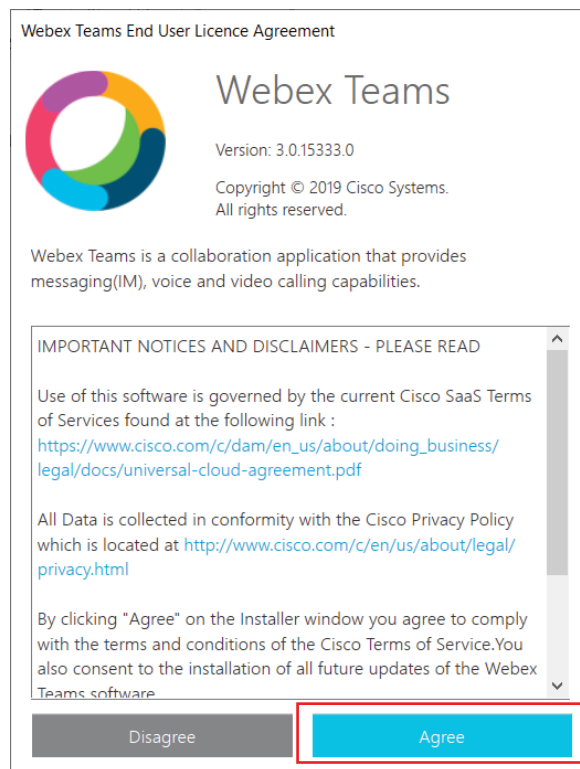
Webex Teams End User Licence Agreement

Webex Teams

Version: 3.0.15333.0

Copyright © 2019 Cisco Systems. All rights reserved.

Webex Teams is a collaboration application that provides messaging(IM), voice and video calling capabilities.

IMPORTANT NOTICES AND DISCLAIMERS - PLEASE READ

Use of this software is governed by the current Cisco SaaS Terms of Services found at the following link : https://www.cisco.com/c/dam/en_us/about/doing_business/legal/docs/universal-cloud-agreement.pdf

All Data is collected in conformity with the Cisco Privacy Policy which is located at http://www.cisco.com/c/en/us/about/legal/privacy.html

By clicking "Agree" on the Installer window you agree to comply with the terms and conditions of the Cisco Terms of Service.You also consent to the installation of all future updates of the Webex Teams software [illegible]

Disagree

Agree